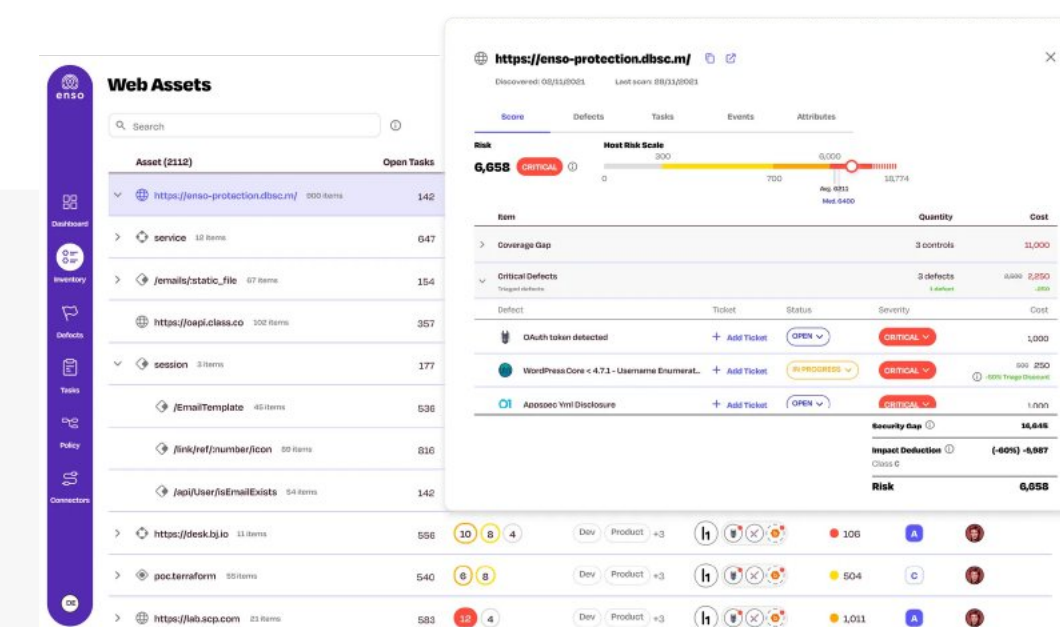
enso

Dashboard

Inventory

Defects

Tasks

Policy

Connectors

DE

Web Assets

Search

| Asset (2112) | Open Tasks |
|---|---|
| https://enso-protection.dbsc.m/ 000 items | 142 |
| service 12 items | 647 |
| /emails/:static_file 67 items | 154 |
| https://oapi.class.co 102 items | 357 |
| session 3 items | 177 |
| /EmailTemplate 45 items | 536 |
| /link/ref/:number/icon 80 items | 816 |
| /api/User/isEmailExists 54 items | 142 |
| https://desk.bj.io 11 items | 556 |
| poc.terraform 55 items | 540 |
| https://lab.scp.com 21 items | 583 |

10 8 4 Dev Product +3 106 A
6 8 Dev Product +3 504 C
12 4 Dev Product +3 1,011 A

https://enso-protection.dbsc.m/

Discovered: 08/11/2021 Last scan: 08/11/2021

Score Defects Tasks Events Attributes

Risk
6,658 CRITICAL

Host Risk Scale
300 6,000
0 700 18,774
Avg. 0211
Med. 0400

| Item | Quantity | Cost |
|---|---|---|
| Coverage Gap | 3 controls | 11,000 |
| Critical Defects Triaged defects | 3 defects 1 defect | 2,500 2,250 -250 |

| Defect | Ticket | Status | Severity | Cost |
|---|---|---|---|---|
| OAuth token detected | Add Ticket | OPEN | CRITICAL | 1,000 |
| WordPress Core < 4.7.1 - Username Enumerat... | Add Ticket | IN PROGRESS | CRITICAL | 500 250 -50% Triage Discount |
| Appspec Yml Disclosure | Add Ticket | OPEN | CRITICAL | 1,000 |

Security Gap 14,645
Impact Deduction (-60%) -8,987
Class C
Risk 6,658